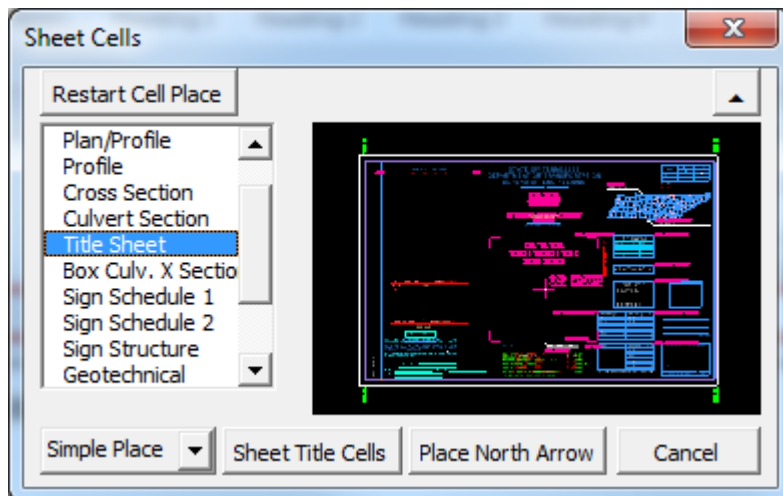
Sheet Cells

X

Restart Cell Place

Plan/Profile
Profile
Cross Section
Culvert Section
Title Sheet
Box Culv. X Sectio
Sign Schedule 1
Sign Schedule 2
Sign Structure
Geotechnical

Simple Place

Sheet Title Cells

Place North Arrow

Cancel